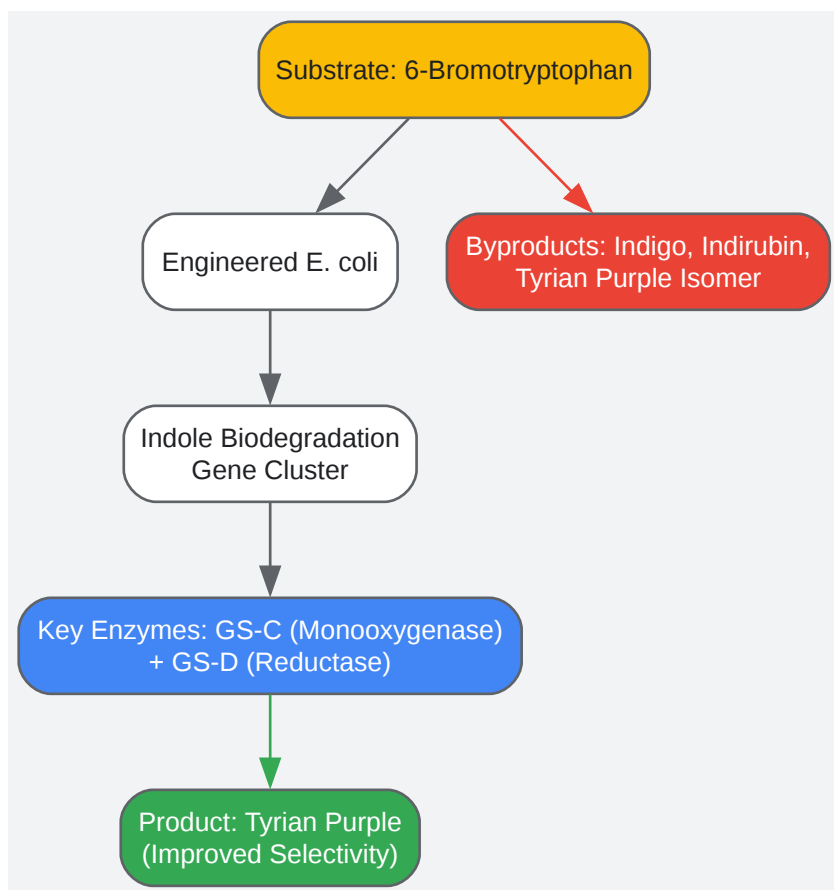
Substrate: 6-Bromotryptophan

Engineered E. coli

Byproducts: Indigo, Indirubin, Tyrian Purple Isomer

Indole Biodegradation Gene Cluster

Key Enzymes: GS-C (Monooxygenase) + GS-D (Reductase)

Product: Tyrian Purple (Improved Selectivity)